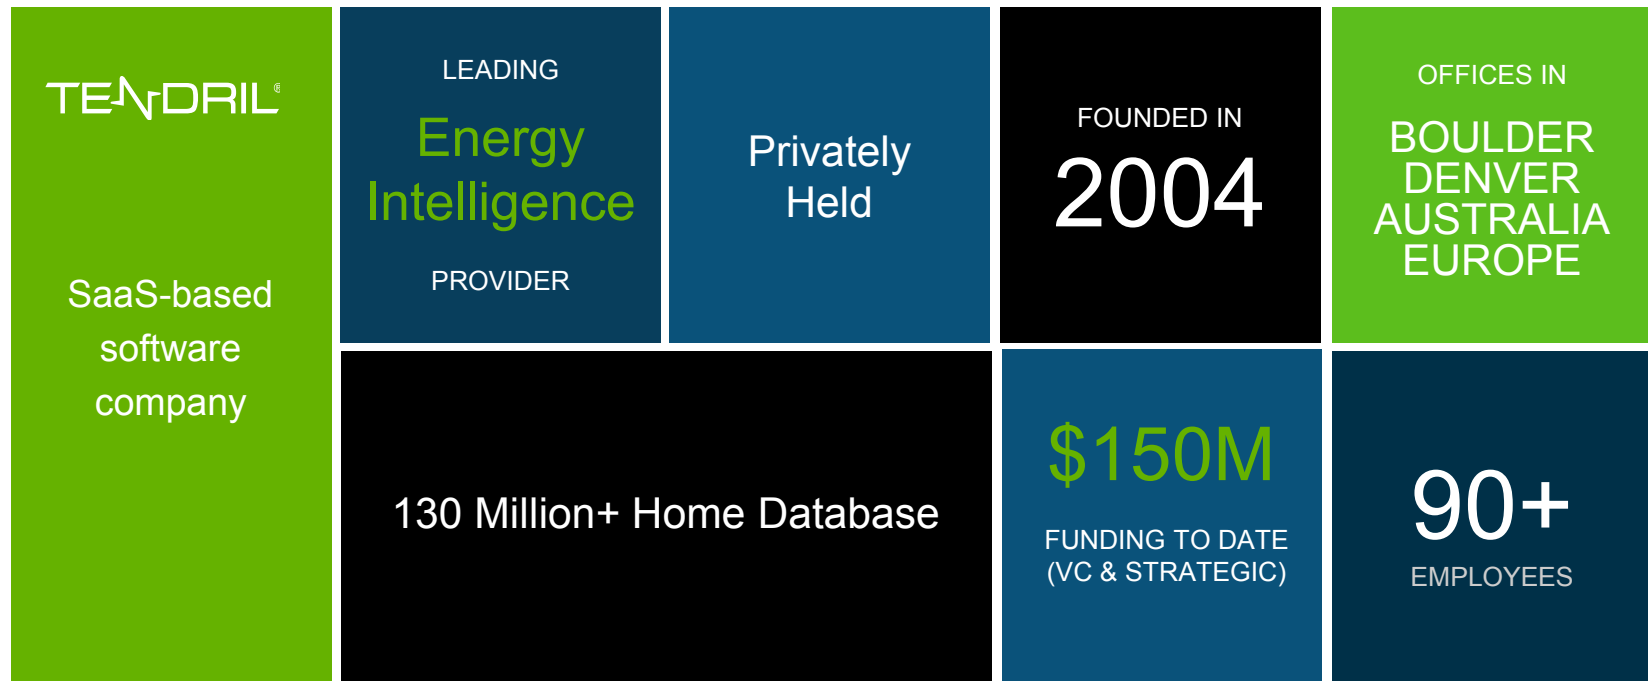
TENDRIL®

SaaS-based software company

LEADING

Energy Intelligence

PROVIDER

Privately Held

FOUNDED IN

2004

OFFICES IN

BOULDER
DENVER
AUSTRALIA
EUROPE

130 Million+ Home Database

$150M

FUNDING TO DATE
(VC & STRATEGIC)

90+

EMPLOYEES